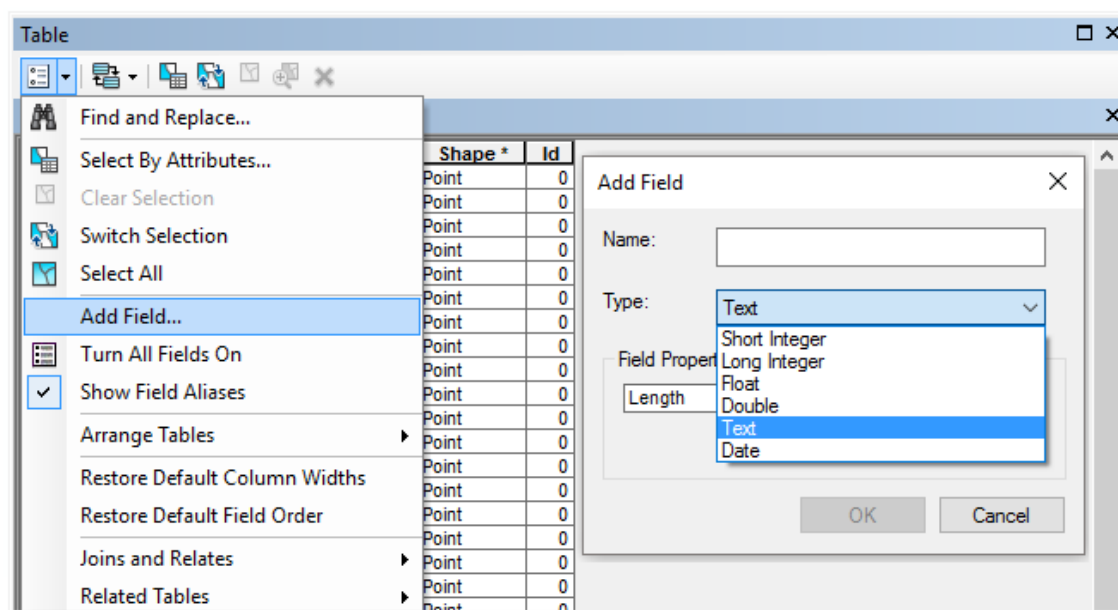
Table

Find and Replace...
Select By Attributes...
Clear Selection
Switch Selection
Select All
Add Field...
Turn All Fields On
Show Field Aliases
Arrange Tables
Restore Default Column Widths
Restore Default Field Order
Joins and Relates
Related Tables

| Shape * | Id |
|---|---|
| Point | 0 |
| Point | 0 |
| Point | 0 |
| Point | 0 |
| Point | 0 |
| Point | 0 |
| Point | 0 |
| Point | 0 |
| Point | 0 |
| Point | 0 |
| Point | 0 |
| Point | 0 |
| Point | 0 |
| Point | 0 |
| Point | 0 |
| Point | 0 |
| Point | 0 |
| Point | 0 |

Add Field
Name:
Type: Text
Short Integer
Long Integer
Float
Double
Text
Date
Field Propert
Length
OK
Cancel